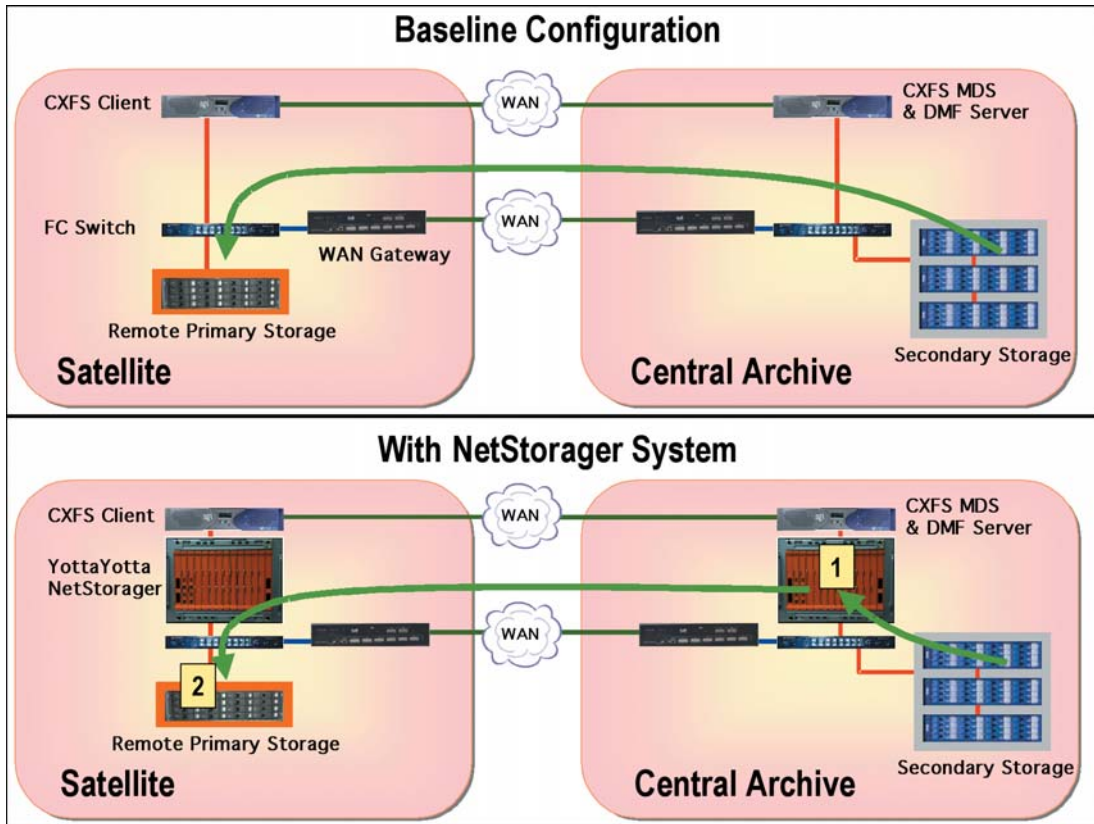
Baseline Configuration

CXFS Client

WAN

CXFS MDS & DMF Server

FC Switch

WAN Gateway

WAN

Remote Primary Storage

Satellite

Central Archive

Secondary Storage

With NetStorager System

CXFS Client

WAN

CXFS MDS & DMF Server

YottaYotta NetStorager

1

WAN

2

Remote Primary Storage

Satellite

Central Archive

Secondary Storage